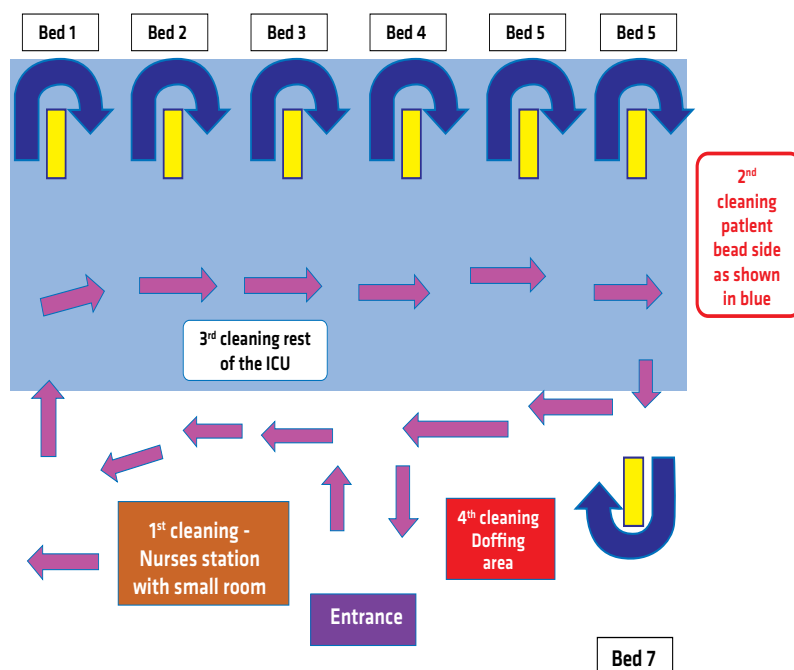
Bed 1

Bed 2

Bed 3

Bed 4

Bed 5

Bed 5

2$^{nd}$ cleaning patlent bead side as shown in blue

3$^{rd}$ cleaning rest of the ICU

1$^{st}$ cleaning - Nurses station with small room

4$^{th}$ cleaning Doffing area

Entrance

Bed 7